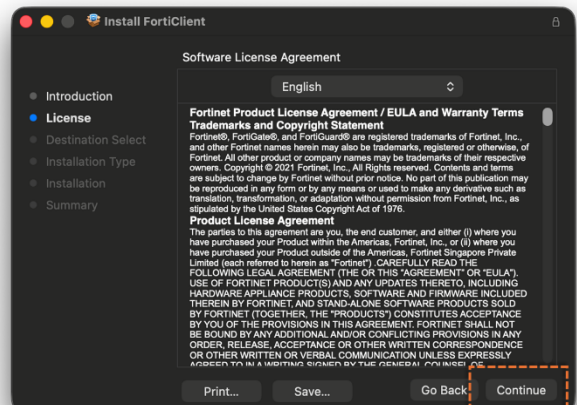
Install FortiClient

Software License Agreement

English

Introduction
License
Destination Select
Installation Type
Installation
Summary

Fortinet Product License Agreement / EULA and Warranty Terms
Trademarks and Copyright Statement
Fortinet®, FortiGate®, and FortiGuard® are registered trademarks of Fortinet, Inc., and other Fortinet names herein may also be trademarks, registered or otherwise, of Fortinet. All other product or company names may be trademarks of their respective owners. Copyright © 2021 Fortinet, Inc., All Rights reserved. Contents and terms are subject to change by Fortinet without prior notice. No part of this publication may be reproduced in any form or by any means or used to make any derivative such as translation, transformation, or adaptation without permission from Fortinet, Inc., as stipulated by the United States Copyright Act of 1976.
Product License Agreement
The parties to this agreement are you, the end customer, and either (i) where you have purchased your Product within the Americas, Fortinet, Inc., or (ii) where you have purchased your Product outside of the Americas, Fortinet Singapore Private Limited (each referred to herein as "Fortinet") .CAREFULLY READ THE FOLLOWING LEGAL AGREEMENT (THE OR THIS "AGREEMENT" OR "EULA"). USE OF FORTINET PRODUCT(S) AND ANY UPDATES THERETO, INCLUDING HARDWARE APPLIANCE PRODUCTS, SOFTWARE AND FIRMWARE INCLUDED THEREIN BY FORTINET, AND STAND-ALONE SOFTWARE PRODUCTS SOLD BY FORTINET (TOGETHER, THE "PRODUCTS") CONSTITUTES ACCEPTANCE BY YOU OF THE PROVISIONS IN THIS AGREEMENT. FORTINET SHALL NOT BE BOUND BY ANY ADDITIONAL AND/OR CONFLICTING PROVISIONS IN ANY ORDER, RELEASE, ACCEPTANCE OR OTHER WRITTEN CORRESPONDENCE OR OTHER WRITTEN OR VERBAL COMMUNICATION UNLESS EXPRESSLY AGREED TO IN A WRITING SIGNED BY THE GENERAL COUNSEL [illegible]

Print...
Save...
Go Back
Continue